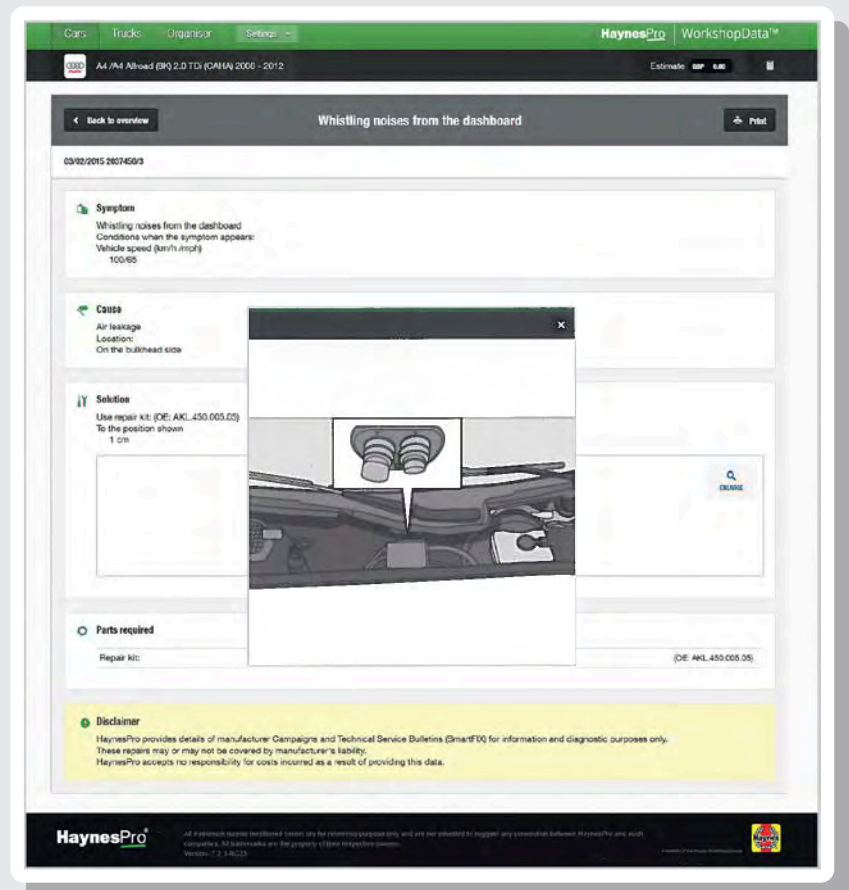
Cars Trucks Organiser Settings

HaynesPro | WorkshopData™

A4 /A4 Allroad (8K) 2.0 TDi (CAHA) 2008 - 2012

Estimate GBP 0.00

< Back to overview

Whistling noises from the dashboard

Print

03/02/2015 2807450/3

Symptom
Whistling noises from the dashboard
Conditions when the symptom appears:
Vehicle speed (km/h /mph)
100/65

Cause
Air leakage
Location:
On the bulkhead side

Solution
Use repair kit: (OE: AKL.450.005.05)
To the position shown
1 cm

ENLARGE

×

Parts required
Repair kit: (OE: AKL.450.005.05)

Disclaimer
HaynesPro provides details of manufacturer Campaigns and Technical Service Bulletins (SmartFIX) for information and diagnostic purposes only.
These repairs may or may not be covered by manufacturer's liability.
HaynesPro accepts no responsibility for costs incurred as a result of providing this data.

HaynesPro

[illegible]